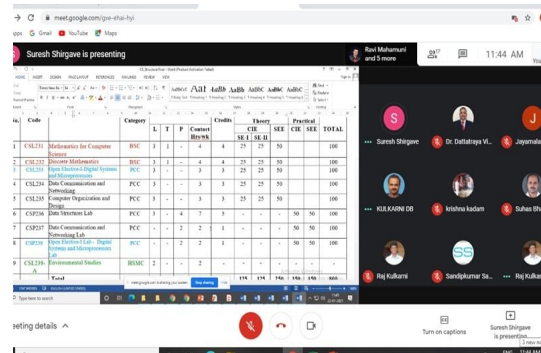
meet.google.com/gxe-ehai-hyi

pps Gmail YouTube Maps

Suresh Shirgave is presenting

Ravi Mahamuni and 3 more

11:44 AM

| o. | Code | | Category | L | T | P | Contact Hrs/wk | Credits | CIE SE I | CIE SE II | SEE | Practical CIE | Practical SEE | TOTAL |
|---|---|---|---|---|---|---|---|---|---|---|---|---|---|---|
| | CSL231 | Mathematics for Computer Science | BSC | 3 | 1 | - | 4 | 4 | 25 | 25 | 50 | | | 100 |
| | CSL232 | Discrete Mathematics | BSC | 3 | 1 | - | 4 | 4 | 25 | 25 | 50 | | | 100 |
| | CSL233 | Open Elective-I: Digital Systems and Microprocessors | PCC | 3 | - | - | 3 | 3 | 25 | 25 | 50 | | | 100 |
| | CSL234 | Data Communication and Networking | PCC | 3 | - | - | 3 | 3 | 25 | 25 | 50 | | | 100 |
| | CSL235 | Computer Organization and Design | PCC | 3 | - | - | 3 | 3 | 25 | 25 | 50 | | | 100 |
| | CSP236 | Data Structures Lab | PCC | 3 | - | 4 | 7 | 5 | - | - | - | 50 | 50 | 100 |
| | CSP237 | Data Communication and Networking Lab | PCC | - | - | 2 | 2 | 1 | - | - | - | 50 | 50 | 100 |
| | CSP238 | Open Elective-I Lab - Digital Systems and Microprocessors Lab | PCC | - | - | 2 | 2 | 1 | - | - | - | 50 | - | 50 |
| | CSL239 A | Environmental Studies | HSMC | 2 | - | - | 2 | - | | | | | | |
| | | Total | | | | | | | 125 | 125 | 250 | 150 | 100 | 800 |

meet.google.com is sharing your screen. Stop sharing Hide

Type here to search

Suresh Shirgave

Dr. Dattatraya Vi...

Jayamala

KULKARNI DB

krishna kadam

Suhas Bh

Raj Kulkarni

Sandipkumar Sa...

eeting details

Turn on captions

Suresh Shirgave is presentin